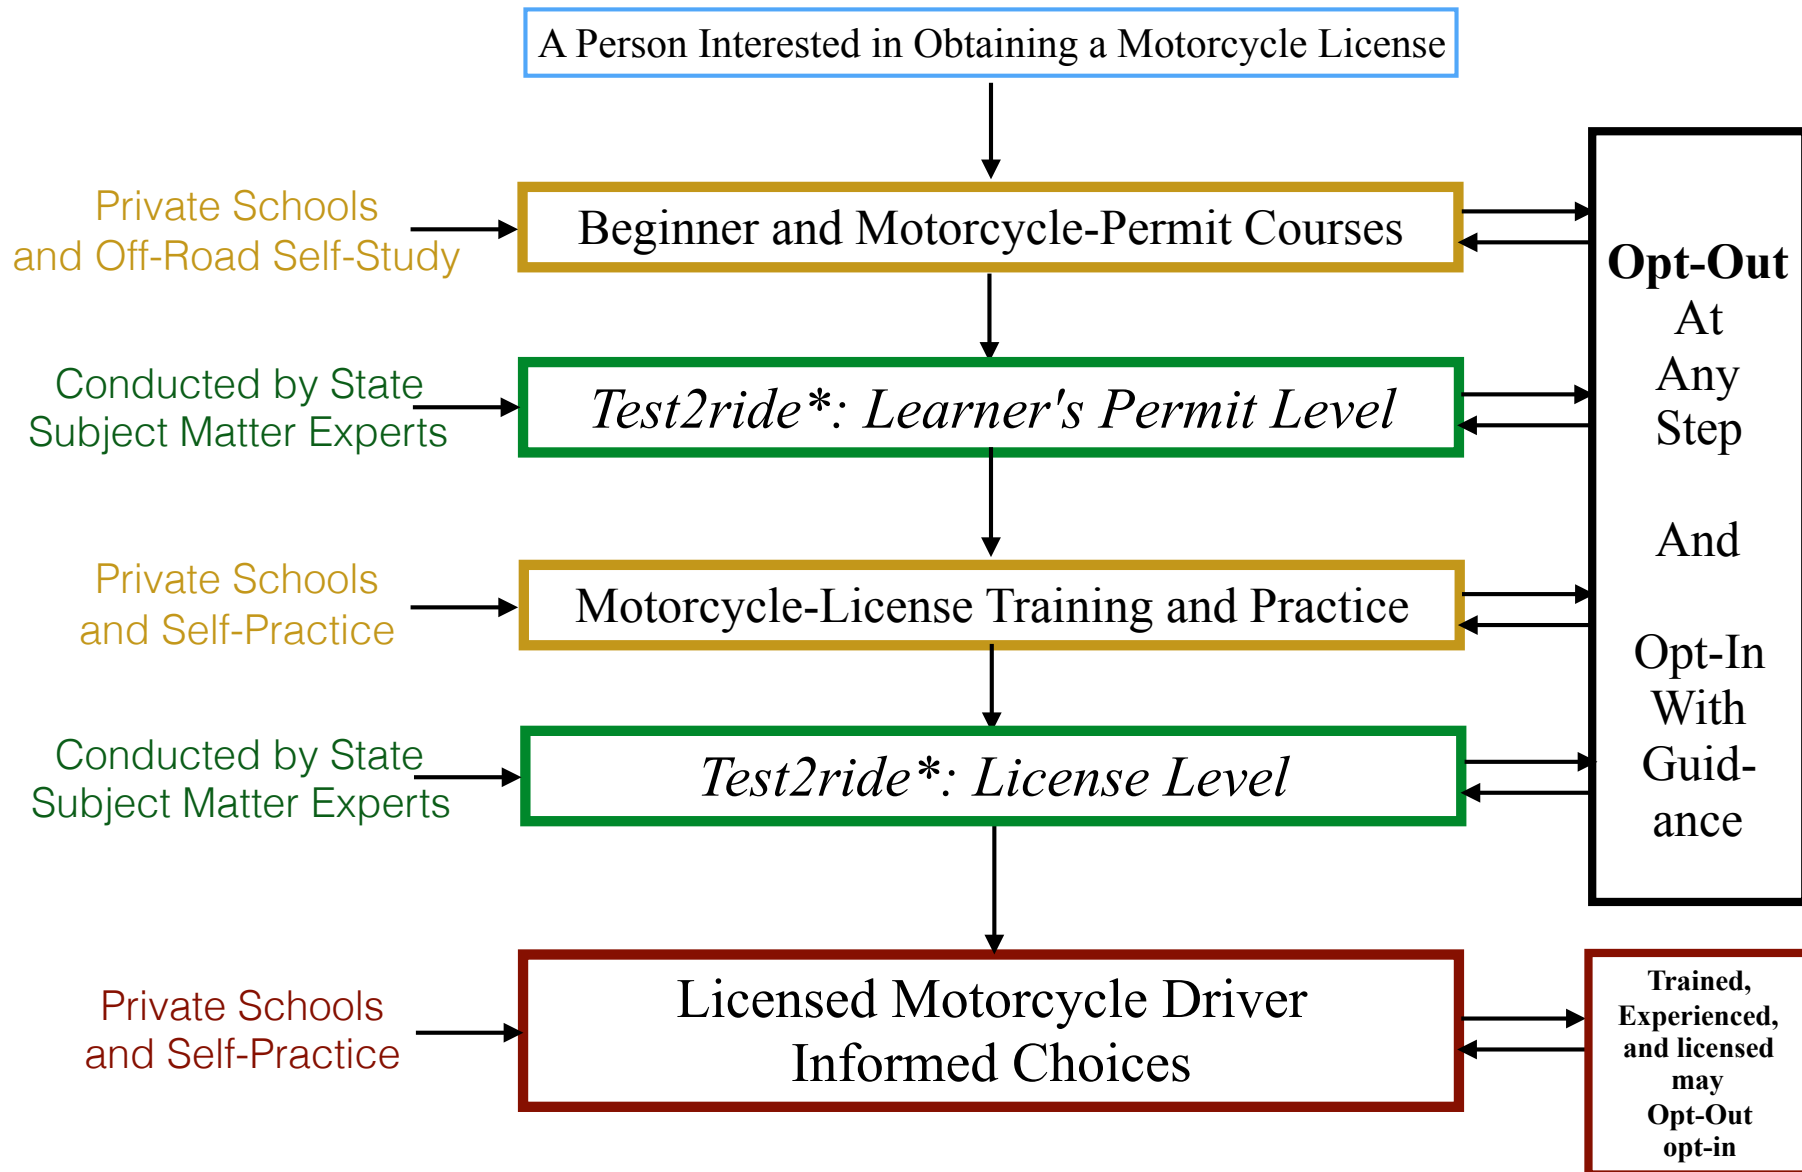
A Person Interested in Obtaining a Motorcycle License

Private Schools and Off-Road Self-Study

Beginner and Motorcycle-Permit Courses

Conducted by State Subject Matter Experts

*Test2ride\*: Learner's Permit Level*

Private Schools and Self-Practice

Motorcycle-License Training and Practice

Conducted by State Subject Matter Experts

*Test2ride\*: License Level*

Private Schools and Self-Practice

Licensed Motorcycle Driver
Informed Choices

**Opt-Out** At Any Step

And

Opt-In With Guidance

**Trained, Experienced, and licensed may Opt-Out opt-in**